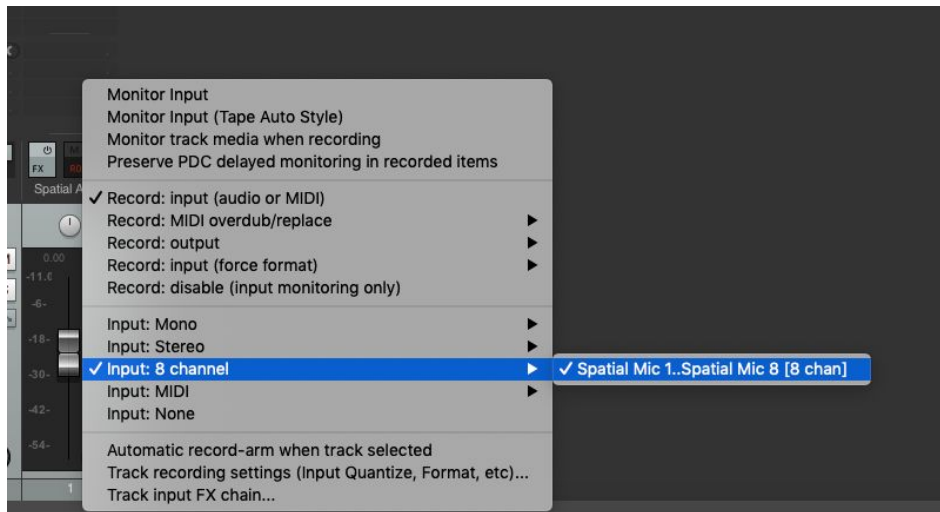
FX
Spatial A
0.00
-11.0
-6-
-18-
-30-
-42-
-54-
1

Monitor Input
Monitor Input (Tape Auto Style)
Monitor track media when recording
Preserve PDC delayed monitoring in recorded items

✓ Record: input (audio or MIDI)
Record: MIDI overdub/replace
Record: output
Record: input (force format)
Record: disable (input monitoring only)

Input: Mono
Input: Stereo
✓ Input: 8 channel
Input: MIDI
Input: None

Automatic record-arm when track selected
Track recording settings (Input Quantize, Format, etc)...
Track input FX chain...

✓ Spatial Mic 1..Spatial Mic 8 [8 chan]